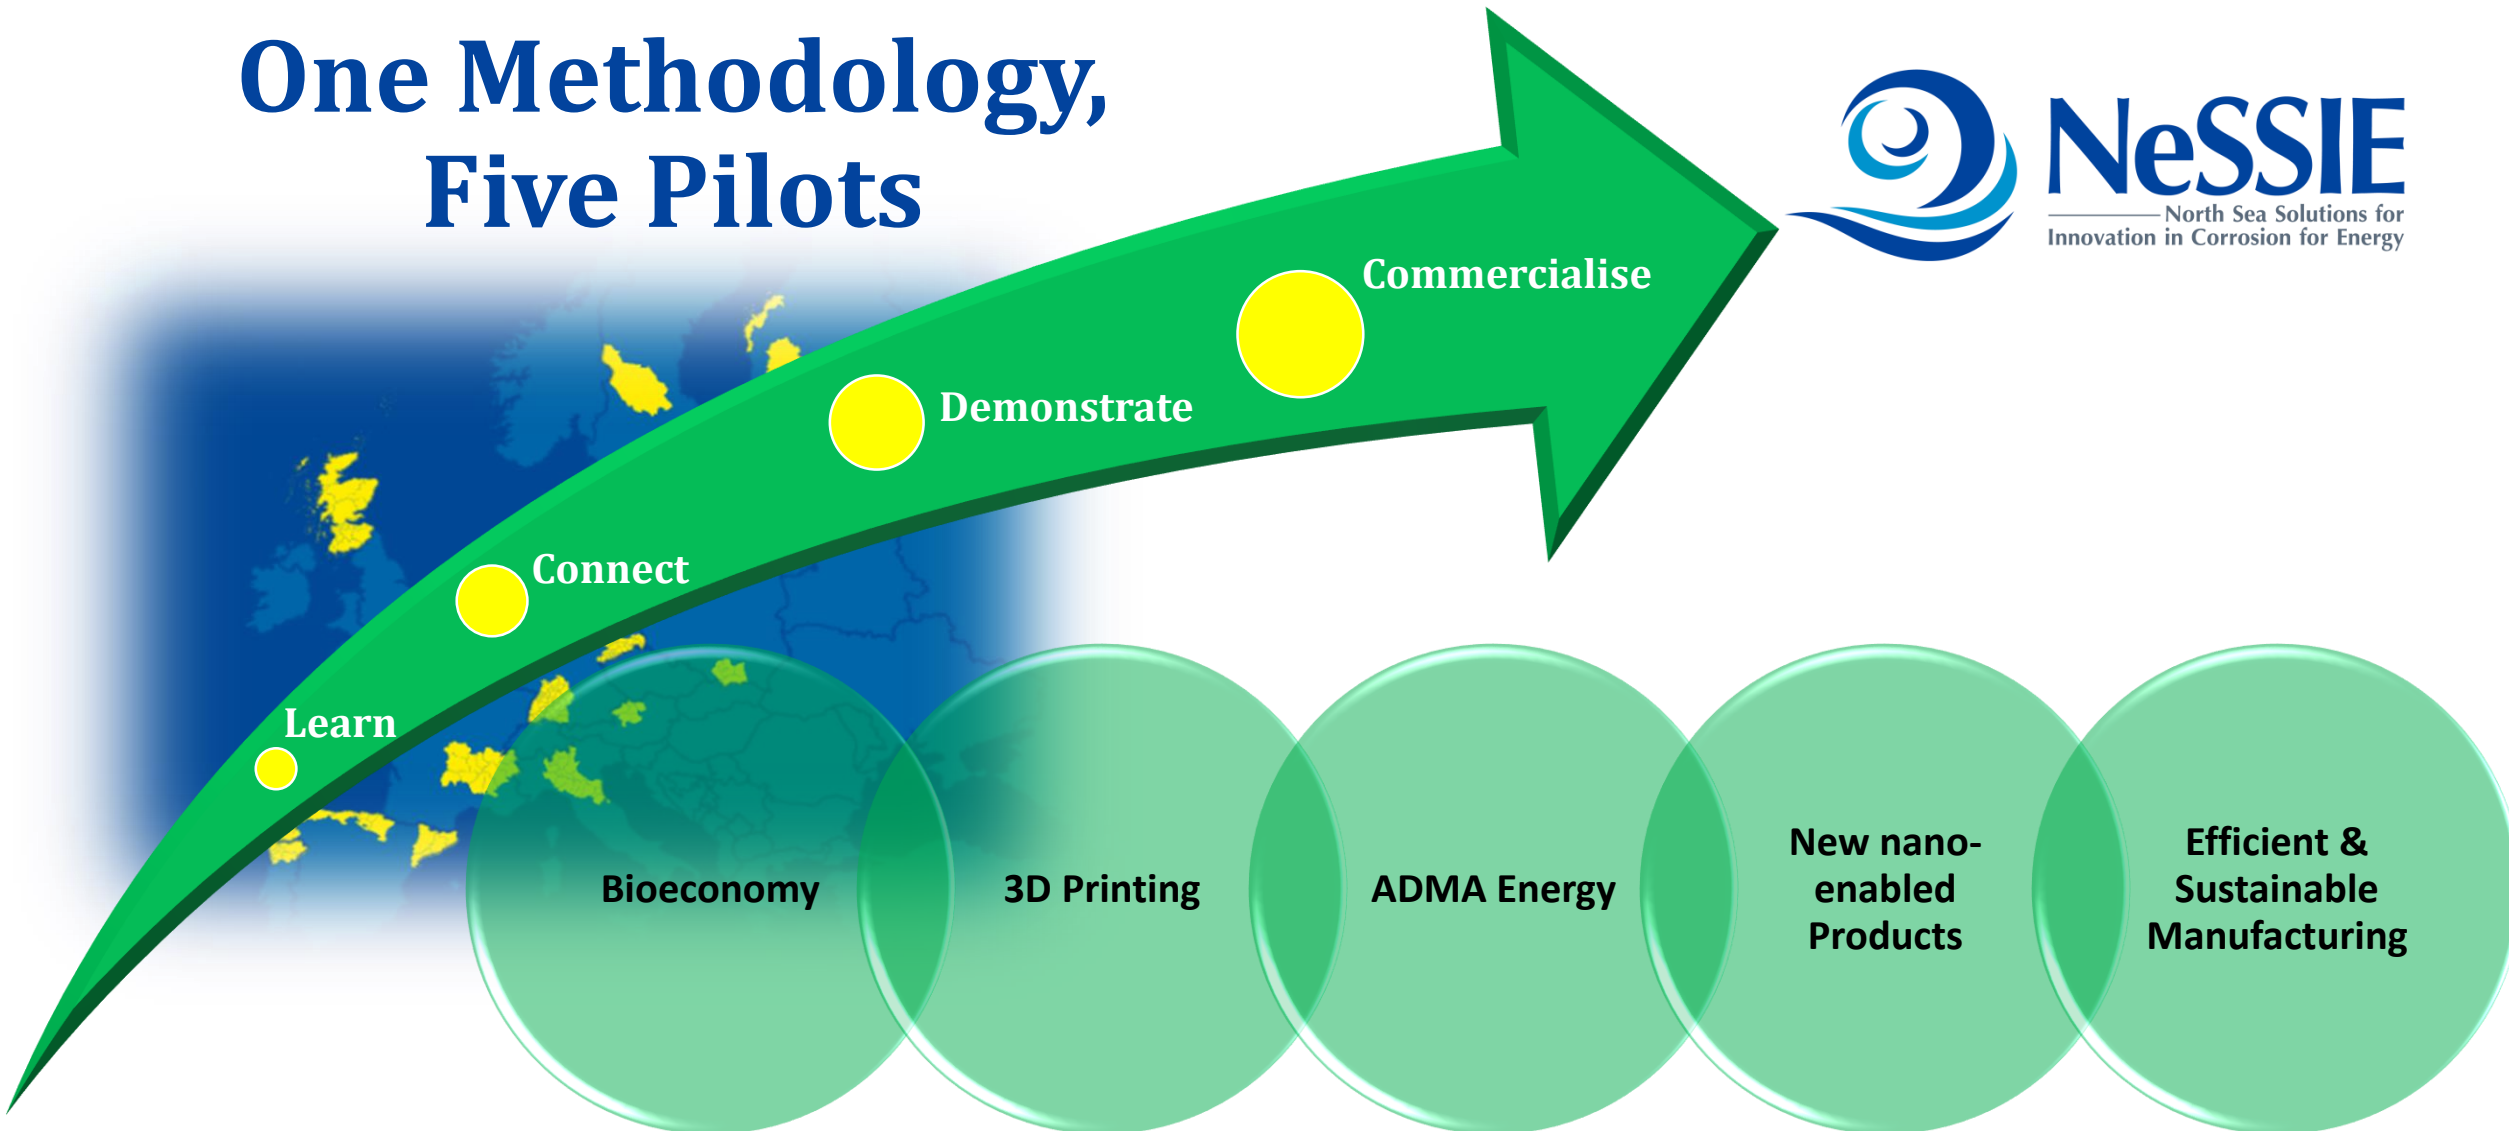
One Methodology, Five Pilots

NeSSIE
North Sea Solutions for Innovation in Corrosion for Energy

Commercialise

Demonstrate

Connect

Learn

Bioeconomy

3D Printing

ADMA Energy

New nano-enabled Products

Efficient & Sustainable Manufacturing